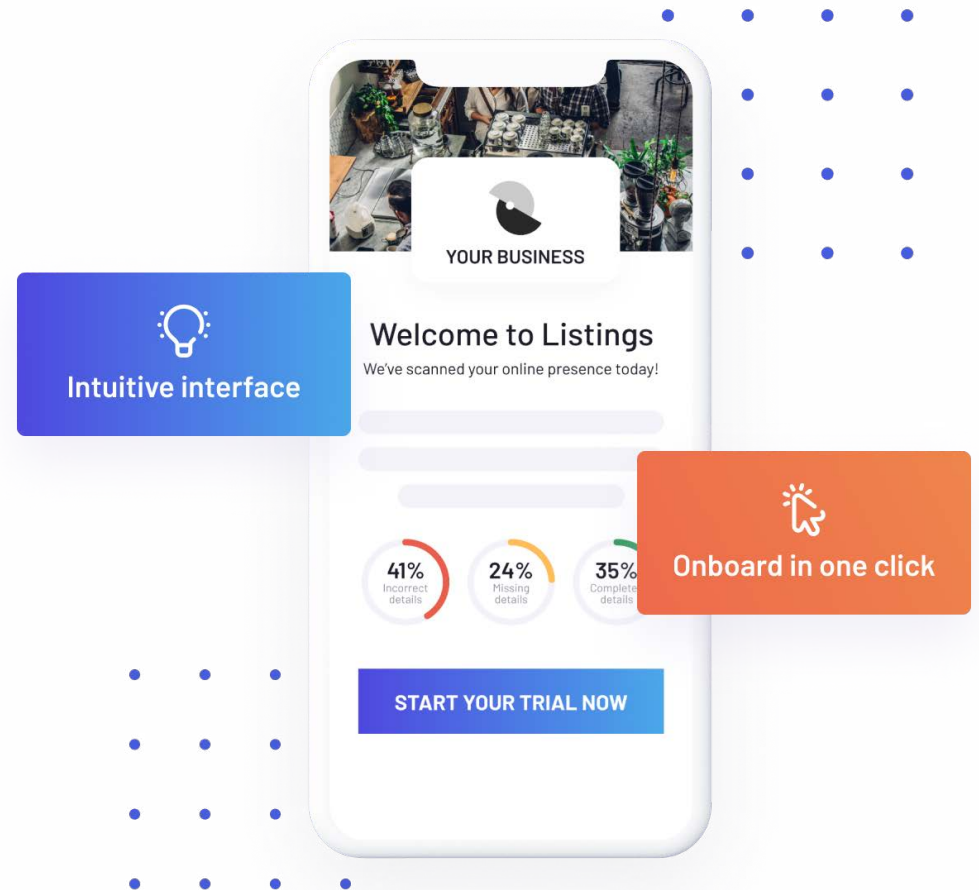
YOUR BUSINESS

Intuitive interface

Welcome to Listings

We've scanned your online presence today!

41%
Incorrect details

24%
Missing details

35%
Complete details

Onboard in one click

START YOUR TRIAL NOW